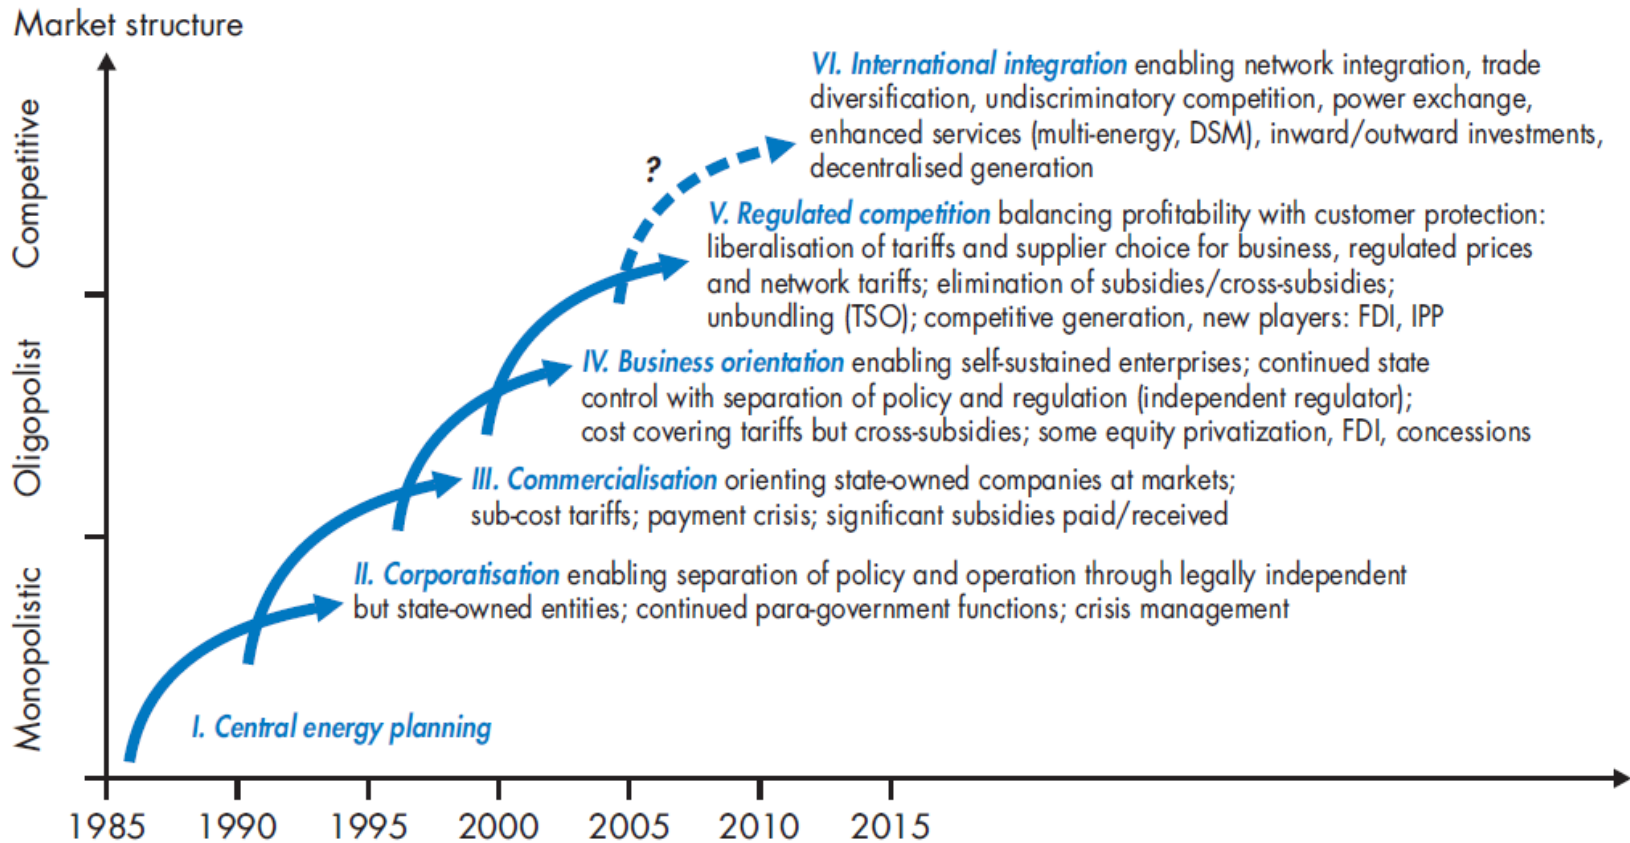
Market structure

Competitive
Oligopolist
Monopolistic

VI. International integration enabling network integration, trade diversification, undiscriminatory competition, power exchange, enhanced services (multi-energy, DSM), inward/outward investments, decentralised generation

?

V. Regulated competition balancing profitability with customer protection: liberalisation of tariffs and supplier choice for business, regulated prices and network tariffs; elimination of subsidies/cross-subsidies; unbundling (TSO); competitive generation, new players: FDI, IPP

IV. Business orientation enabling self-sustained enterprises; continued state control with separation of policy and regulation (independent regulator); cost covering tariffs but cross-subsidies; some equity privatization, FDI, concessions

III. Commercialisation orienting state-owned companies at markets; sub-cost tariffs; payment crisis; significant subsidies paid/received

II. Corporatisation enabling separation of policy and operation through legally independent but state-owned entities; continued para-government functions; crisis management

I. Central energy planning

1985 1990 1995 2000 2005 2010 2015